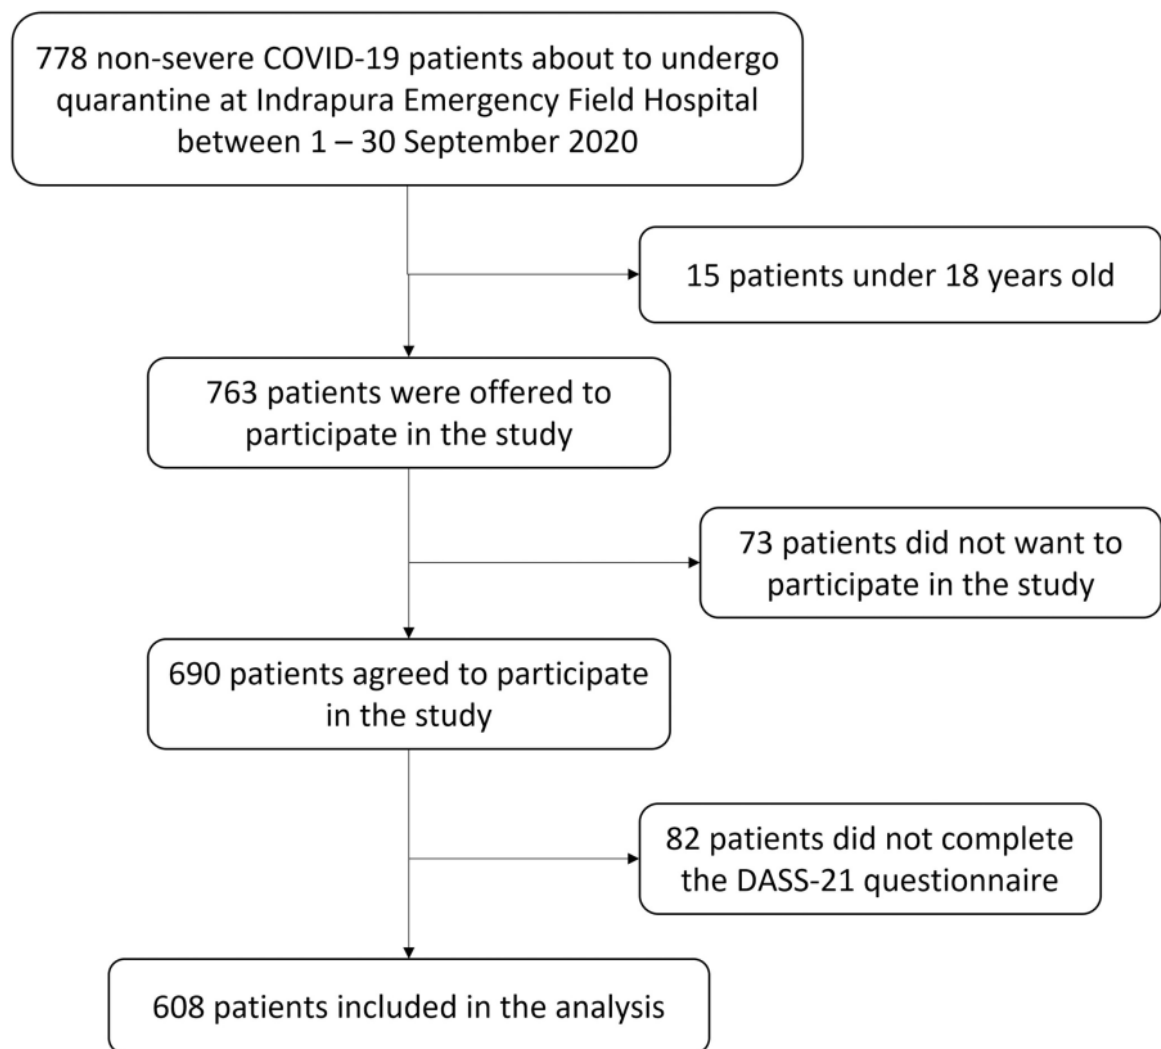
778 non-severe COVID-19 patients about to undergo quarantine at Indrapura Emergency Field Hospital between 1 – 30 September 2020

15 patients under 18 years old

763 patients were offered to participate in the study

73 patients did not want to participate in the study

690 patients agreed to participate in the study

82 patients did not complete the DASS-21 questionnaire

608 patients included in the analysis